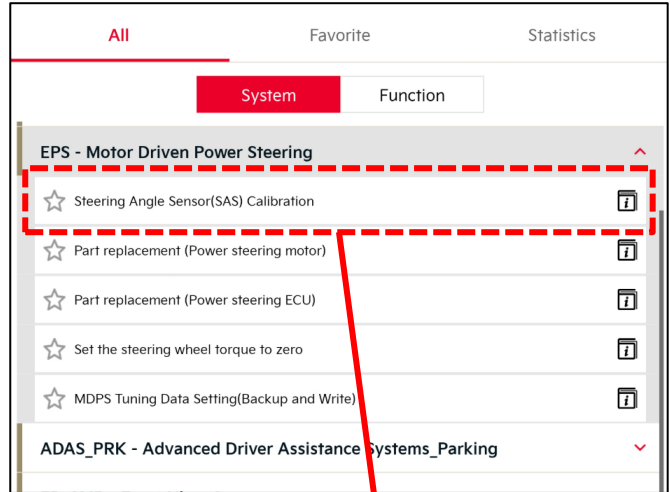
All

Favorite

Statistics

System

Function

EPS - Motor Driven Power Steering

Steering Angle Sensor(SAS) Calibration

Part replacement (Power steering motor)

Part replacement (Power steering ECU)

Set the steering wheel torque to zero

MDPS Tuning Data Setting(Backup and Write)

ADAS_PRK - Advanced Driver Assistance Systems_Parking